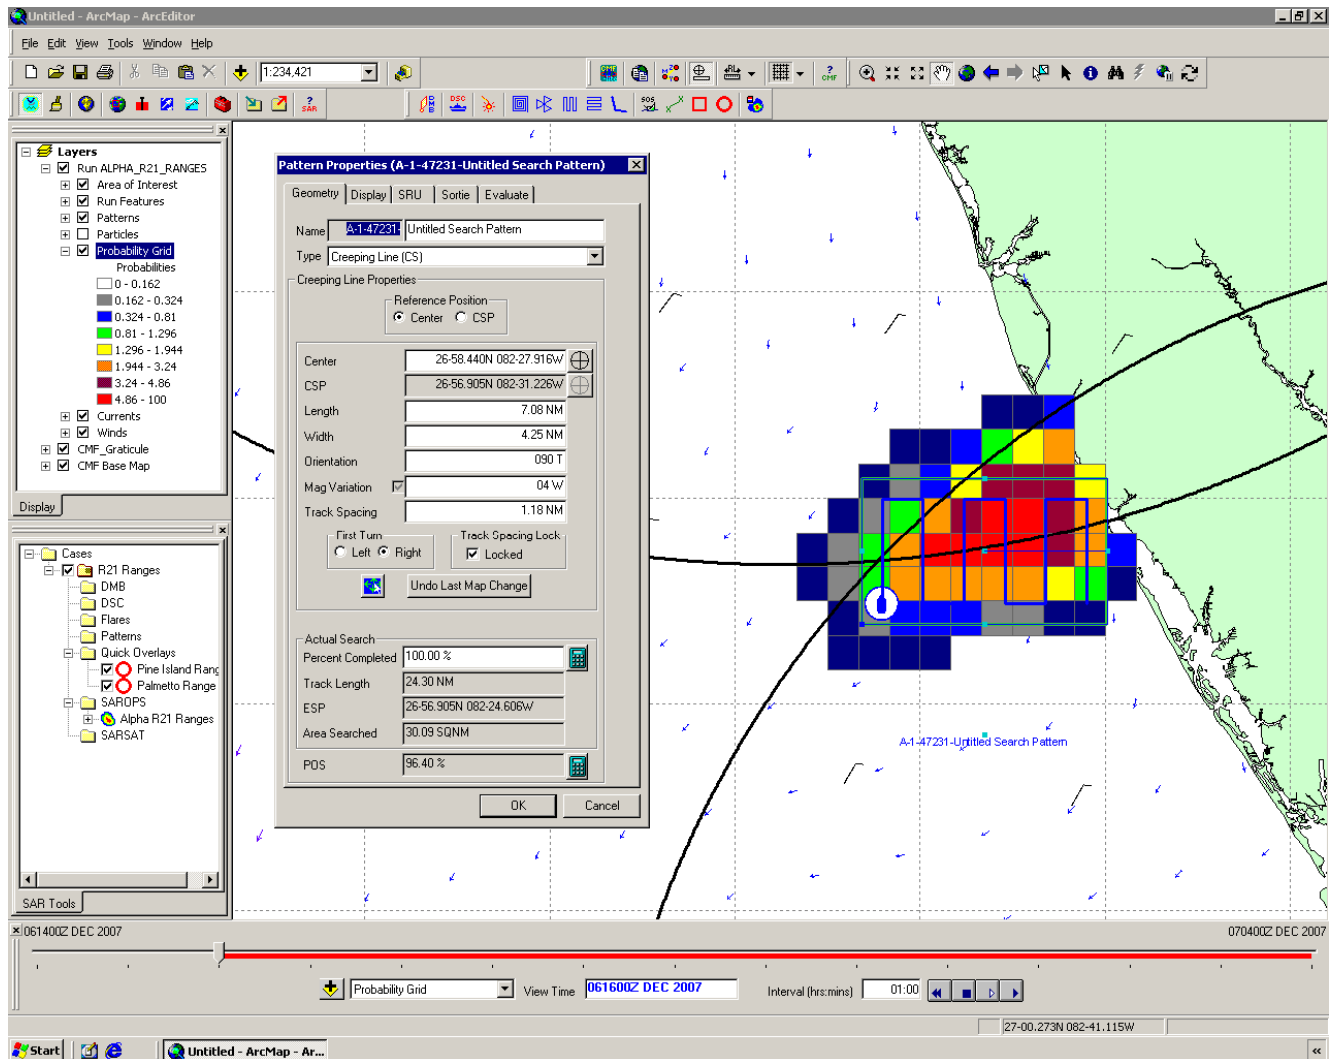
Untitled - ArcMap - ArcEditor

File Edit View Tools Window Help

1:234,421

SAR

Layers
Run ALPHA_R21_RANGES
Area of Interest
Run Features
Patterns
Particles
Probability Grid
Probabilities
0 - 0.162
0.162 - 0.324
0.324 - 0.81
0.81 - 1.296
1.296 - 1.944
1.944 - 3.24
3.24 - 4.86
4.86 - 100
Currents
Winds
CMF_Graticule
CMF Base Map

Display

Cases
R21 Ranges
DMB
DSC
Flares
Patterns
Quick Overlays
Pine Island Rang
Palmetto Range
SAROPS
Alpha R21 Ranges
SARSAT

SAR Tools

Pattern Properties (A-1-47231-Untitled Search Pattern)

Geometry | Display | SRU | Sortie | Evaluate

Name A-1-47231- Untitled Search Pattern
Type Creeping Line (CS)
Creeping Line Properties
Reference Position
Center CSP

| | |
|---|---|
| Center | 26-58.440N 082-27.916W |
| CSP | 26-56.905N 082-31.226W |
| Length | 7.08 NM |
| Width | 4.25 NM |
| Orientation | 090 T |
| Mag Variation | 04 W |
| Track Spacing | 1.18 NM |

First Turn
Left Right
Track Spacing Lock
Locked

Undo Last Map Change

Actual Search
| | |
|---|---|
| Percent Completed | 100.00 % |
| Track Length | 24.30 NM |
| ESP | 26-56.905N 082-24.606W |
| Area Searched | 30.09 SQNM |
| POS | 96.40 % |

OK Cancel

A-1-47231-Untitled Search Pattern

061400Z DEC 2007
070400Z DEC 2007

Probability Grid View Time 061600Z DEC 2007 Interval (hrs:mins) 01:00

27-00.273N 082-41.115W

Start Untitled - ArcMap - Ar...